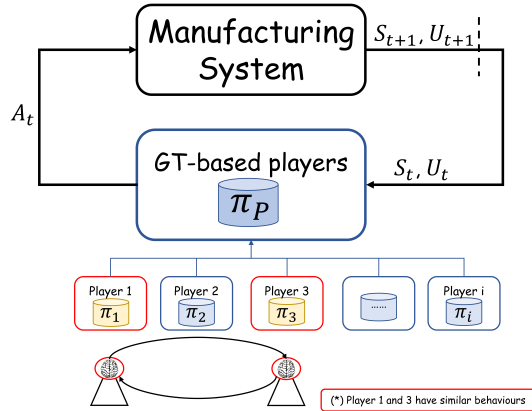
Manufacturing System

$S_{t+1}, U_{t+1}$

$A_t$

GT-based players

$\pi_P$

$S_t, U_t$

Player 1 $\pi_1$

Player 2 $\pi_2$

Player 3 $\pi_3$

......

Player i $\pi_i$

(*) Player 1 and 3 have similar behaviours